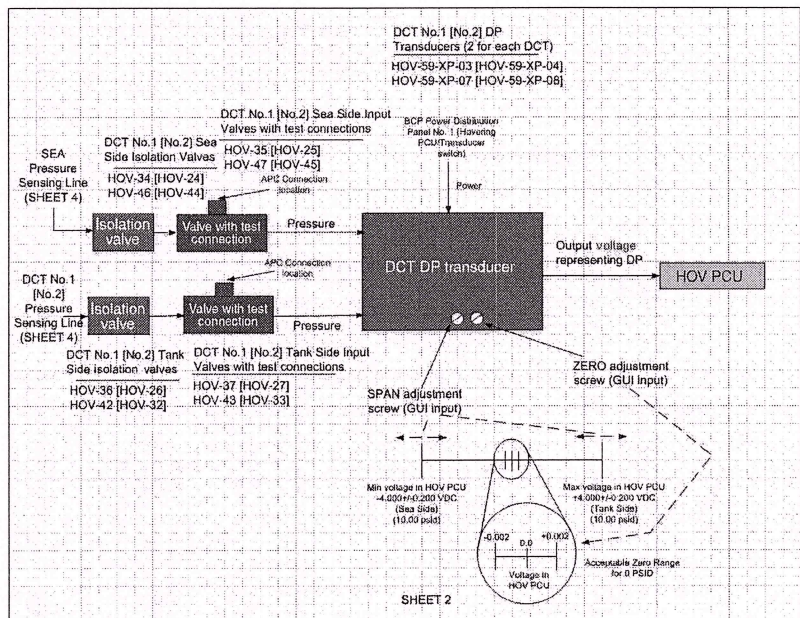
DCT No.1 [No.2] DP Transducers (2 for each DCT)
HOV-59-XP-03 [HOV-59-XP-04]
HOV-59-XP-07 [HOV-59-XP-08]

DCT No.1 [No.2] Sea Side Input Valves with test connections
HOV-35 [HOV-25]
HOV-47 [HOV-45]

BCP Power Distribution Panel No. 1 (Hovering PCU/Transducer switch)

Power

SEA Pressure Sensing Line (SHEET 4)

DCT No.1 [No.2] Sea Side Isolation Valves
HOV-34 [HOV-24]
HOV-46 [HOV-44]

APD Connection location

Isolation valve

Valve with test connection

Pressure

DCT DP transducer

Output voltage representing DP

HOV PCU

DCT No.1 [No.2] Pressure Sensing Line (SHEET 4)

APD Connection location

Isolation valve

Valve with test connection

Pressure

DCT No.1 [No.2] Tank Side isolation valves
HOV-36 [HOV-26]
HOV-42 [HOV-32]

DCT No.1 [No.2] Tank Side Input Valves with test connections
HOV-37 [HOV-27]
HOV-43 [HOV-33]

ZERO adjustment screw (GUI Input)

SPAN adjustment screw (GUI Input)

Min voltage in HOV PCU -4.000+/-0.200 VDC (Sea Side) (10.00 psid)

Max voltage in HOV PCU +4.000+/-0.200 VDC (Tank Side) (10.00 psid)

-0.002 0.0 +0.002

Voltage in HOV PCU

Acceptable Zero Range for 0 PSID

SHEET 2